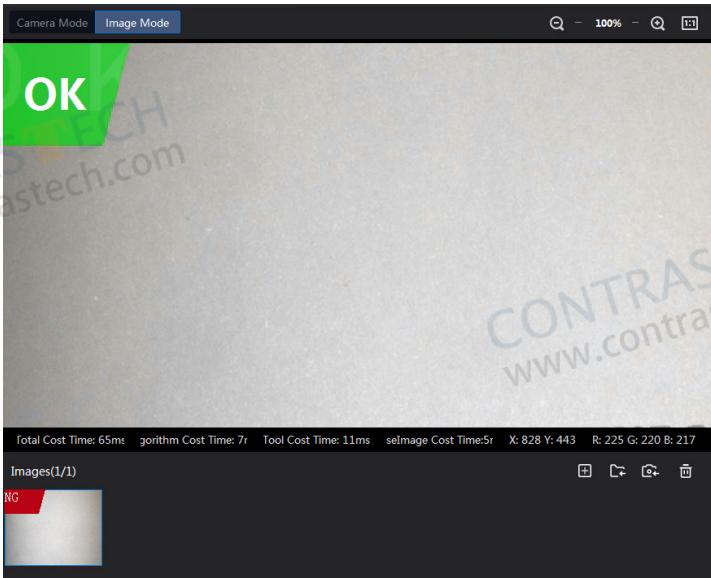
Camera Mode Image Mode

100%

1:1

OK

ECH

astech.com

CONTRAS

www.contra

Total Cost Time: 65ms gorithm Cost Time: 7r Tool Cost Time: 11ms seImage Cost Time:5r X: 828 Y: 443 R: 225 G: 220 B: 217

Images(1/1)

NG